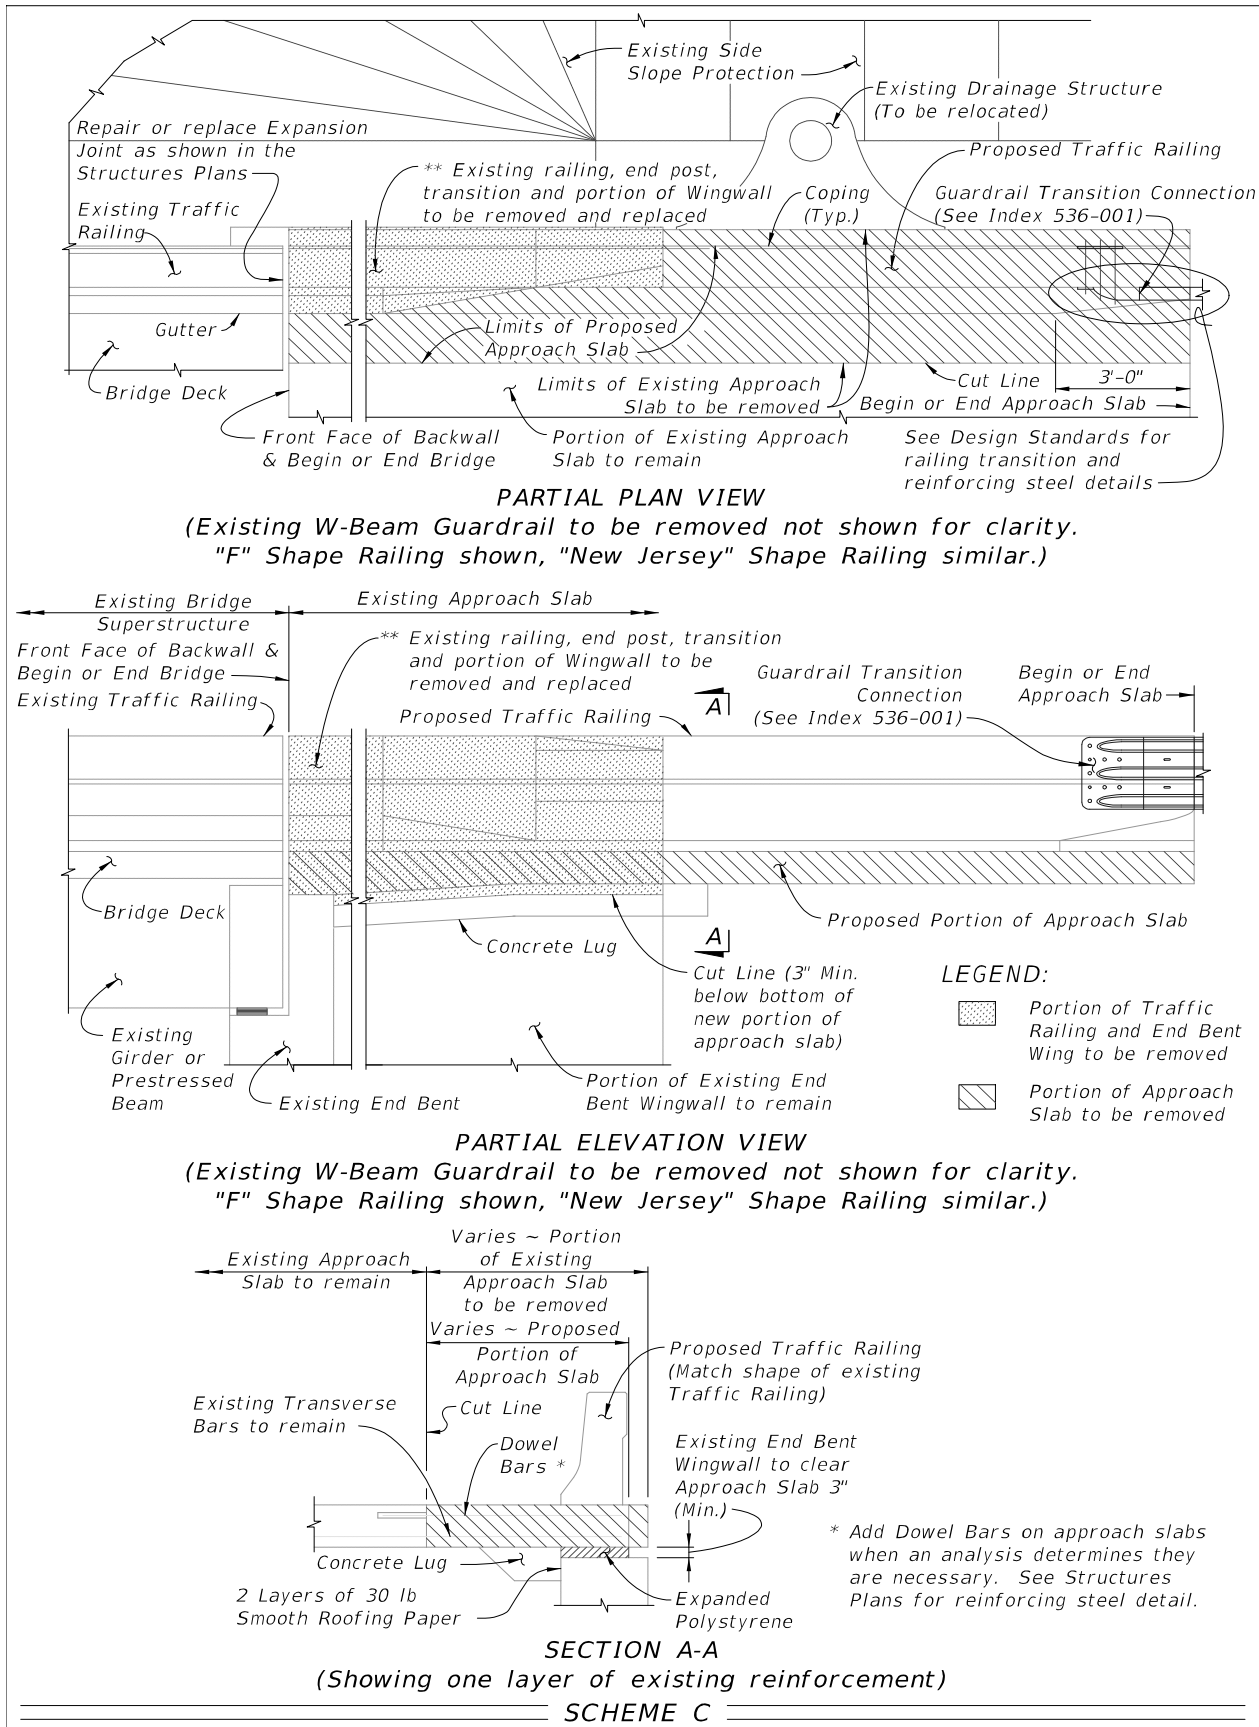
Existing Side Slope Protection

Existing Drainage Structure (To be relocated)

Repair or replace Expansion Joint as shown in the Structures Plans

** Existing railing, end post, transition and portion of Wingwall to be removed and replaced

Proposed Traffic Railing

Coping (Typ.)

Guardrail Transition Connection (See Index 536-001)

Existing Traffic Railing

Gutter

Limits of Proposed Approach Slab

Bridge Deck

Limits of Existing Approach Slab to be removed

Cut Line

3'-0"

Begin or End Approach Slab

Front Face of Backwall & Begin or End Bridge

Portion of Existing Approach Slab to remain

See Design Standards for railing transition and reinforcing steel details

PARTIAL PLAN VIEW
(Existing W-Beam Guardrail to be removed not shown for clarity. "F" Shape Railing shown, "New Jersey" Shape Railing similar.)

Existing Bridge Superstructure

Existing Approach Slab

Front Face of Backwall & Begin or End Bridge

** Existing railing, end post, transition and portion of Wingwall to be removed and replaced

Existing Traffic Railing

Guardrail Transition Connection (See Index 536-001)

Begin or End Approach Slab

Proposed Traffic Railing

A

Bridge Deck

Proposed Portion of Approach Slab

Concrete Lug

A

Cut Line (3" Min. below bottom of new portion of approach slab)

LEGEND:

Portion of Traffic Railing and End Bent Wing to be removed

Existing Girder or Prestressed Beam

Existing End Bent

Portion of Existing End Bent Wingwall to remain

Portion of Approach Slab to be removed

PARTIAL ELEVATION VIEW
(Existing W-Beam Guardrail to be removed not shown for clarity. "F" Shape Railing shown, "New Jersey" Shape Railing similar.)

Existing Approach Slab to remain

Varies ~ Portion of Existing Approach Slab to be removed

Varies ~ Proposed Portion of Approach Slab

Proposed Traffic Railing (Match shape of existing Traffic Railing)

Existing Transverse Bars to remain

Cut Line

Dowel Bars *

Existing End Bent Wingwall to clear Approach Slab 3" (Min.)

* Add Dowel Bars on approach slabs when an analysis determines they are necessary. See Structures Plans for reinforcing steel detail.

Concrete Lug

2 Layers of 30 lb Smooth Roofing Paper

Expanded Polystyrene

SECTION A-A
(Showing one layer of existing reinforcement)

SCHEME C